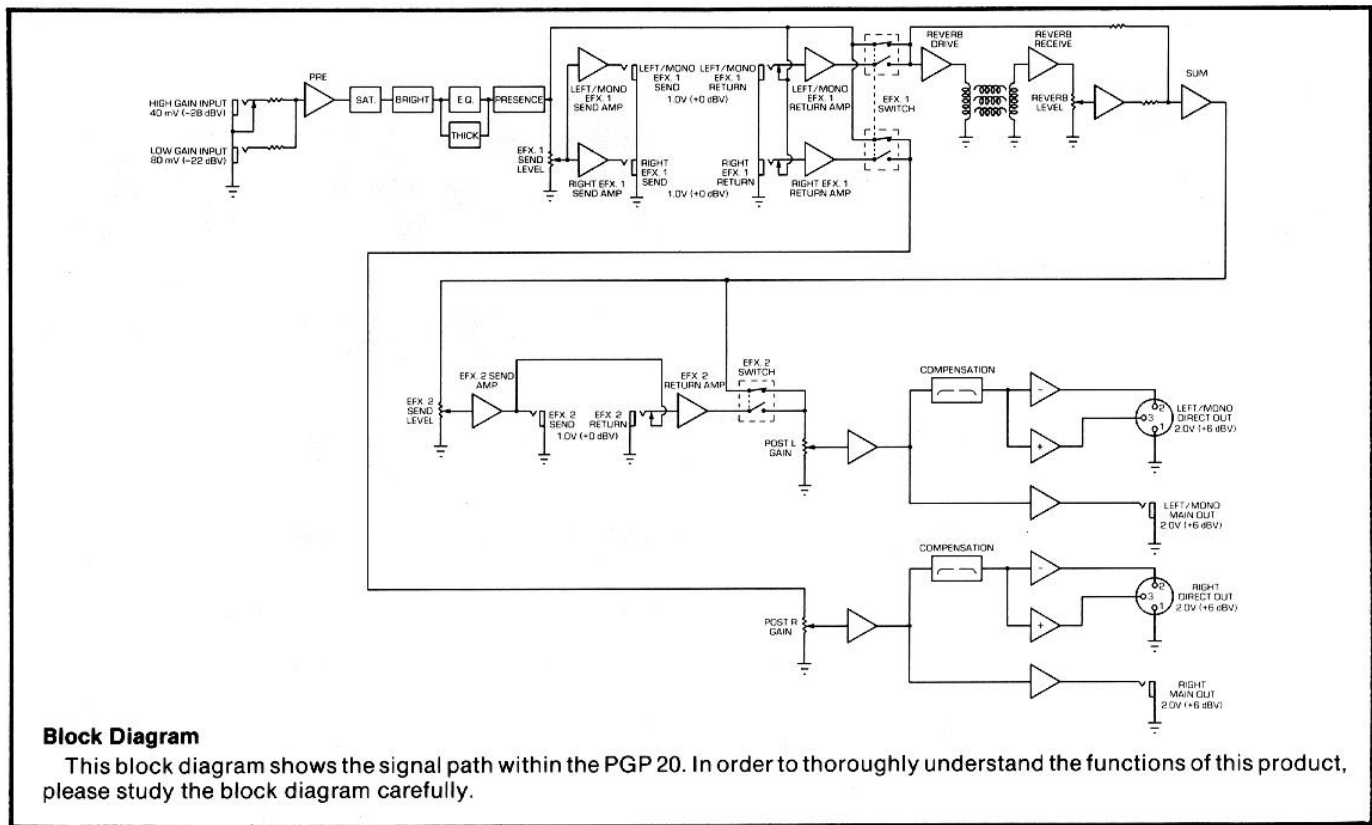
PRE

HIGH GAIN INPUT
40 mV (-28 dBV)

LOW GAIN INPUT
80 mV (-22 dBV)

SAT.

BRIGHT

E.Q.

THICK

PRESENCE

EFX. 1
SEND
LEVEL

LEFT/MONO
EFX. 1
SEND AMP

RIGHT EFX. 1
SEND AMP

LEFT/MONO
EFX. 1
SEND

RIGHT
EFX. 1
SEND

1.0V (+0 dBV)

LEFT/MONO
EFX. 1
RETURN

RIGHT
EFX. 1
RETURN

1.0V (+0 dBV)

LEFT/MONO
EFX. 1
RETURN AMP

RIGHT EFX. 1
RETURN AMP

EFX. 1
SWITCH

REVERB
DRIVE

REVERB
RECEIVE

REVERB
LEVEL

SUM

EFX. 2
SEND
LEVEL

EFX. 2 SEND
AMP

EFX. 2
SEND
1.0V (+0 dBV)

EFX. 2
RETURN

EFX. 2
RETURN AMP

EFX. 2
SWITCH

POST L
GAIN

COMPENSATION

-

+

2
3
1

LEFT/MONO
DIRECT OUT
2.0V (+6 dBV)

LEFT/MONO
MAIN OUT
2.0V (+6 dBV)

COMPENSATION

-

+

2
3
1

RIGHT
DIRECT OUT
2.0V (+6 dBV)

POST R
GAIN

RIGHT
MAIN OUT
2.0V (+6 dBV)

**Block Diagram**

This block diagram shows the signal path within the PGP 20. In order to thoroughly understand the functions of this product, please study the block diagram carefully.